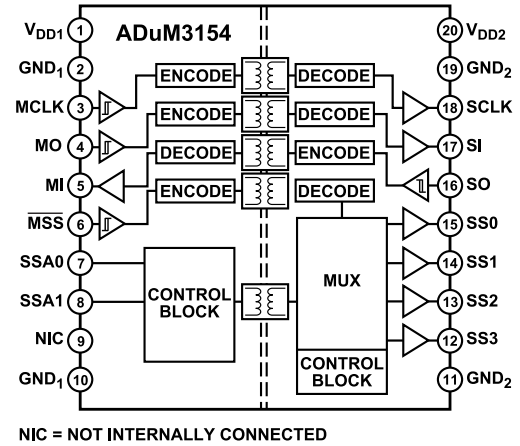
ADuM3154

$V_{DD1}$ 1
$GND_1$ 2
MCLK 3
MO 4
MI 5
$\overline{MSS}$ 6
SSA0 7
SSA1 8
NIC 9
$GND_1$ 10

ENCODE
ENCODE
DECODE
ENCODE

DECODE
DECODE
ENCODE
DECODE

CONTROL BLOCK

MUX

CONTROL BLOCK

20 $V_{DD2}$
19 $GND_2$
18 SCLK
17 SI
16 SO
15 SS0
14 SS1
13 SS2
12 SS3
11 $GND_2$

NIC = NOT INTERNALLY CONNECTED